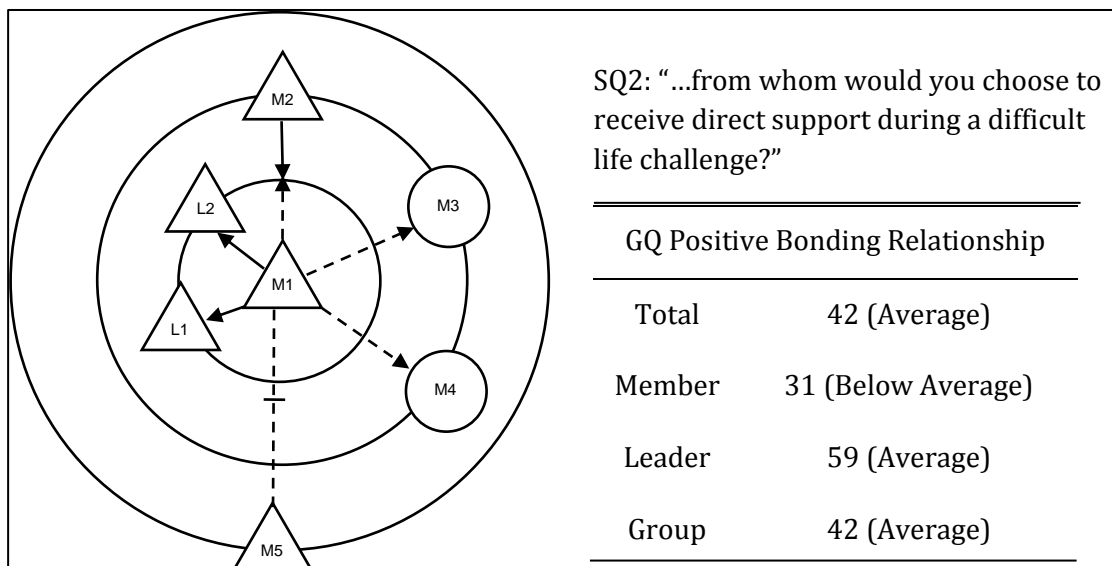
M2

L2

M3

M1

L1

M4

M5

SQ2: "…from whom would you choose to receive direct support during a difficult life challenge?"

| GQ Positive Bonding Relationship | |
|---|---|
| Total | 42 (Average) |
| Member | 31 (Below Average) |
| Leader | 59 (Average) |
| Group | 42 (Average) |